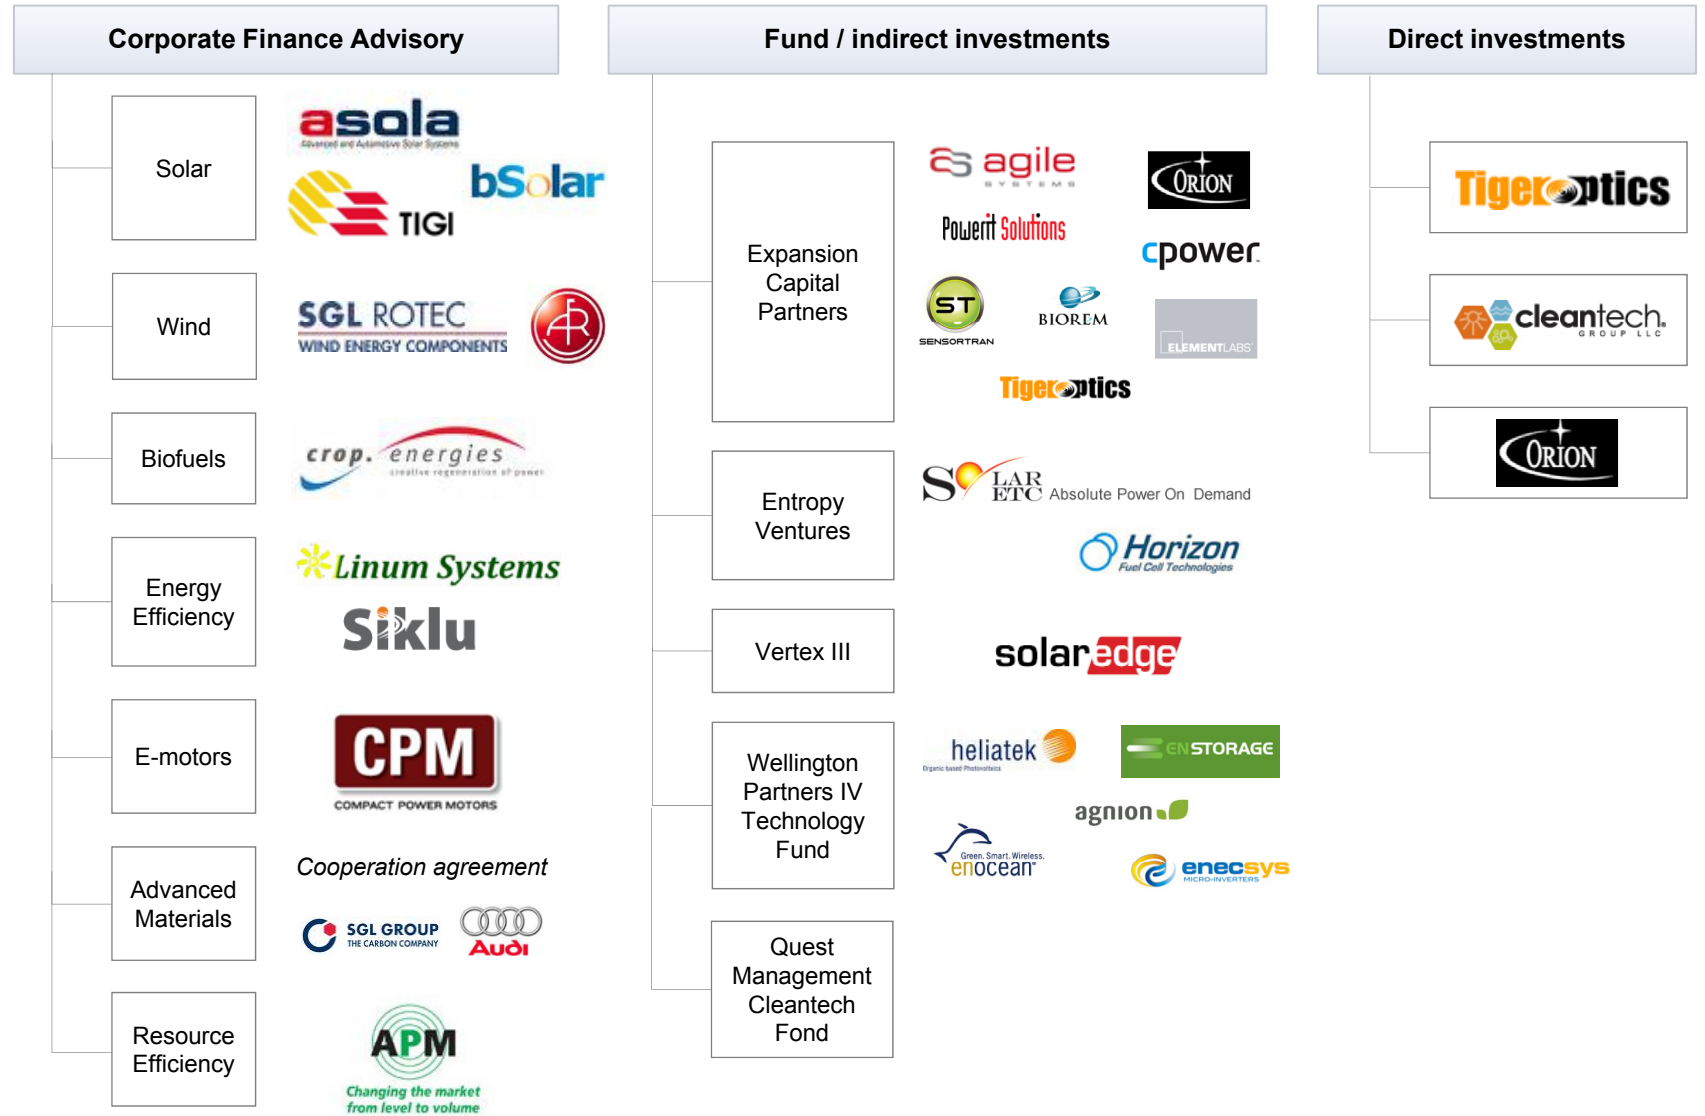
Corporate Finance Advisory

Solar

asola
Advanced and Automotive Solar Systems

TIGI

bSolar

Wind

SGL ROTEC
WIND ENERGY COMPONENTS

Biofuels

crop. energies
creative regeneration of power

Energy Efficiency

Linum Systems

Siklu

E-motors

CPM
COMPACT POWER MOTORS

Advanced Materials

Cooperation agreement

SGL GROUP
THE CARBON COMPANY

Audi

Resource Efficiency

APM
Changing the market from level to volume

Fund / indirect investments

Expansion Capital Partners

agile
SYSTEMS

ORION

Powerit Solutions

cpower

ST
SENSORTRAN

BIOREM

ELEMENTLABS

TigerOptics

Entropy Ventures

SOLAR ETC Absolute Power On Demand

Horizon
Fuel Cell Technologies

Vertex III

solaredge

Wellington Partners IV Technology Fund

heliatek
Organic based Photovoltaics

ENSTORAGE

agnion

Green. Smart. Wireless.
enocean

enecsys
MICRO-INVERTERS

Quest Management Cleantech Fond

Direct investments

TigerOptics

cleantech
GROUP LLC

ORION